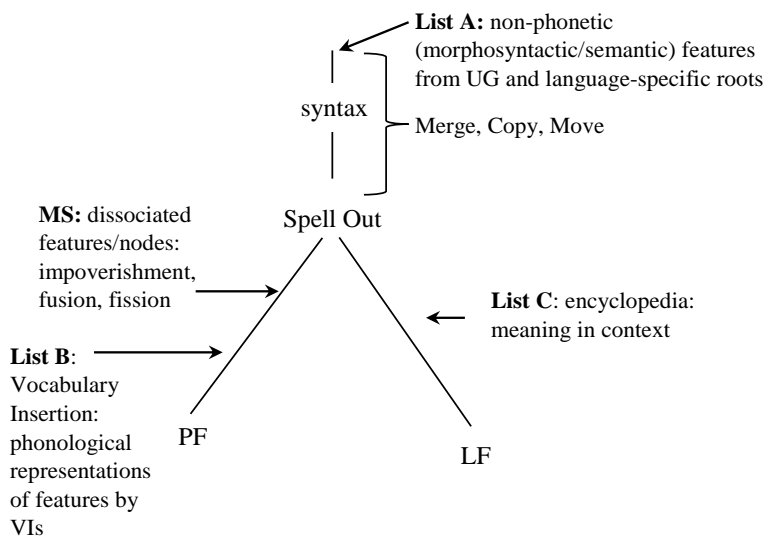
**List A:** non-phonetic (morphosyntactic/semantic) features from UG and language-specific roots

syntax

Merge, Copy, Move

Spell Out

**MS:** dissociated features/nodes: impoverishment, fusion, fission

**List C**: encyclopedia: meaning in context

**List B**: Vocabulary Insertion: phonological representations of features by VIs

PF

LF